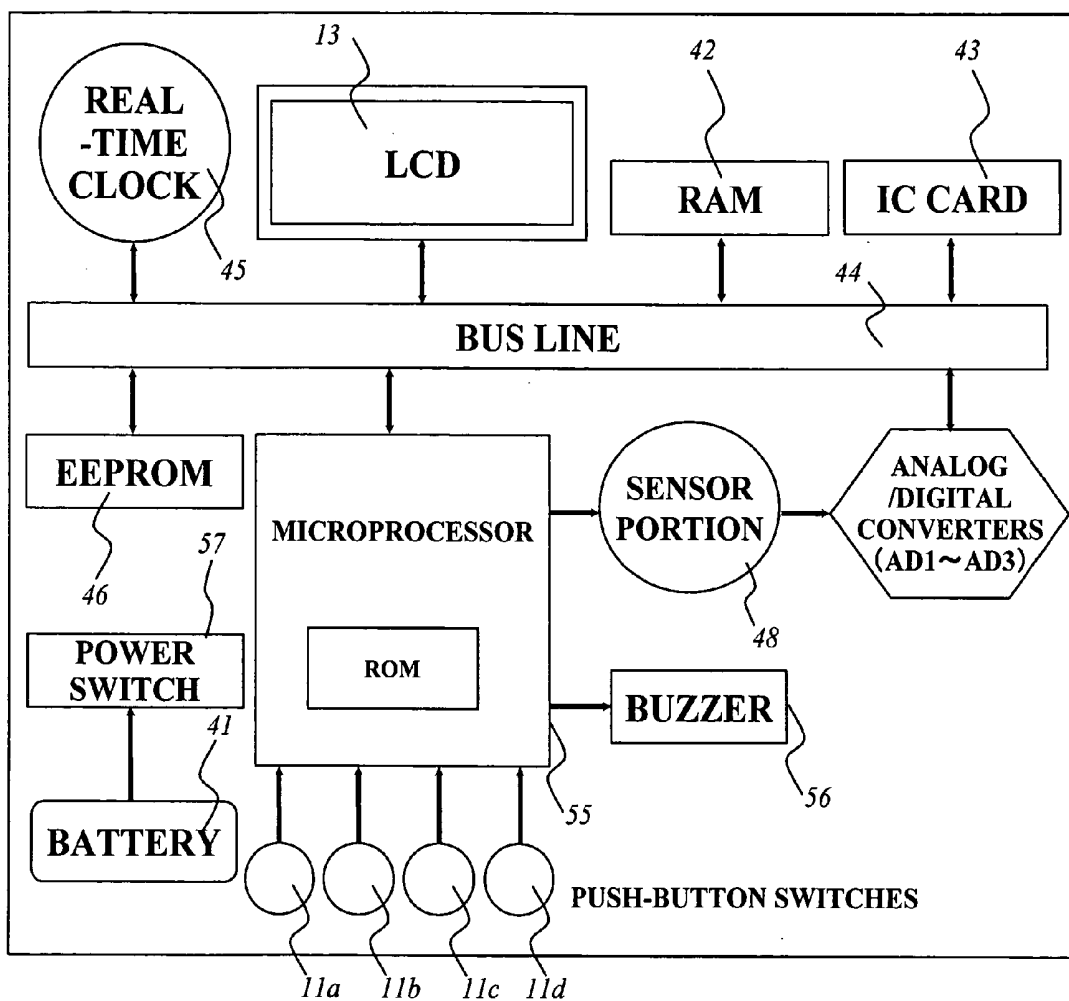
13
REAL -TIME CLOCK
45
LCD
42
RAM
43
IC CARD
44
BUS LINE
EEPROM
46
MICROPROCESSOR
SENSOR PORTION
48
ANALOG /DIGITAL CONVERTERS (AD1~AD3)
57
POWER SWITCH
ROM
BUZZER
41
55
56
BATTERY
PUSH-BUTTON SWITCHES
11a
11b
11c
11d